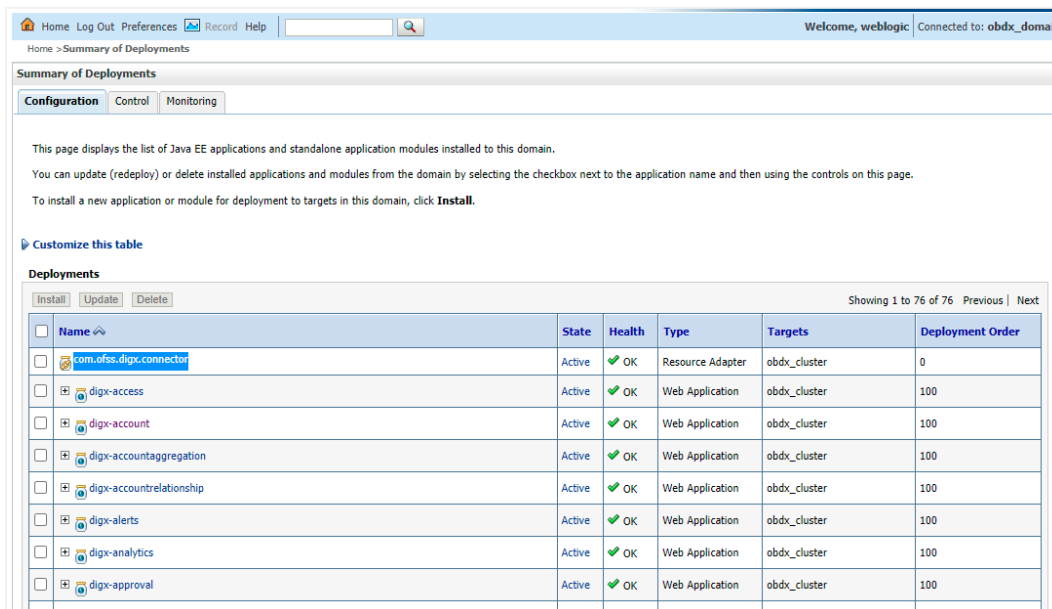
Home Log Out Preferences Record Help

Welcome, weblogic | Connected to: obdx_doma

Home >Summary of Deployments

Summary of Deployments

Configuration | Control | Monitoring

This page displays the list of Java EE applications and standalone application modules installed to this domain.

You can update (redeploy) or delete installed applications and modules from the domain by selecting the checkbox next to the application name and then using the controls on this page.

To install a new application or module for deployment to targets in this domain, click **Install**.

Customize this table

Deployments

Install | Update | Delete

Showing 1 to 76 of 76 Previous | Next

| | Name | State | Health | Type | Targets | Deployment Order |
|---|---|---|---|---|---|---|
| | com.ofss.digx.connector | Active | OK | Resource Adapter | obdx_cluster | 0 |
| | digx-access | Active | OK | Web Application | obdx_cluster | 100 |
| | digx-account | Active | OK | Web Application | obdx_cluster | 100 |
| | digx-accountaggregation | Active | OK | Web Application | obdx_cluster | 100 |
| | digx-accountrelationship | Active | OK | Web Application | obdx_cluster | 100 |
| | digx-alerts | Active | OK | Web Application | obdx_cluster | 100 |
| | digx-analytics | Active | OK | Web Application | obdx_cluster | 100 |
| | digx-approval | Active | OK | Web Application | obdx_cluster | 100 |